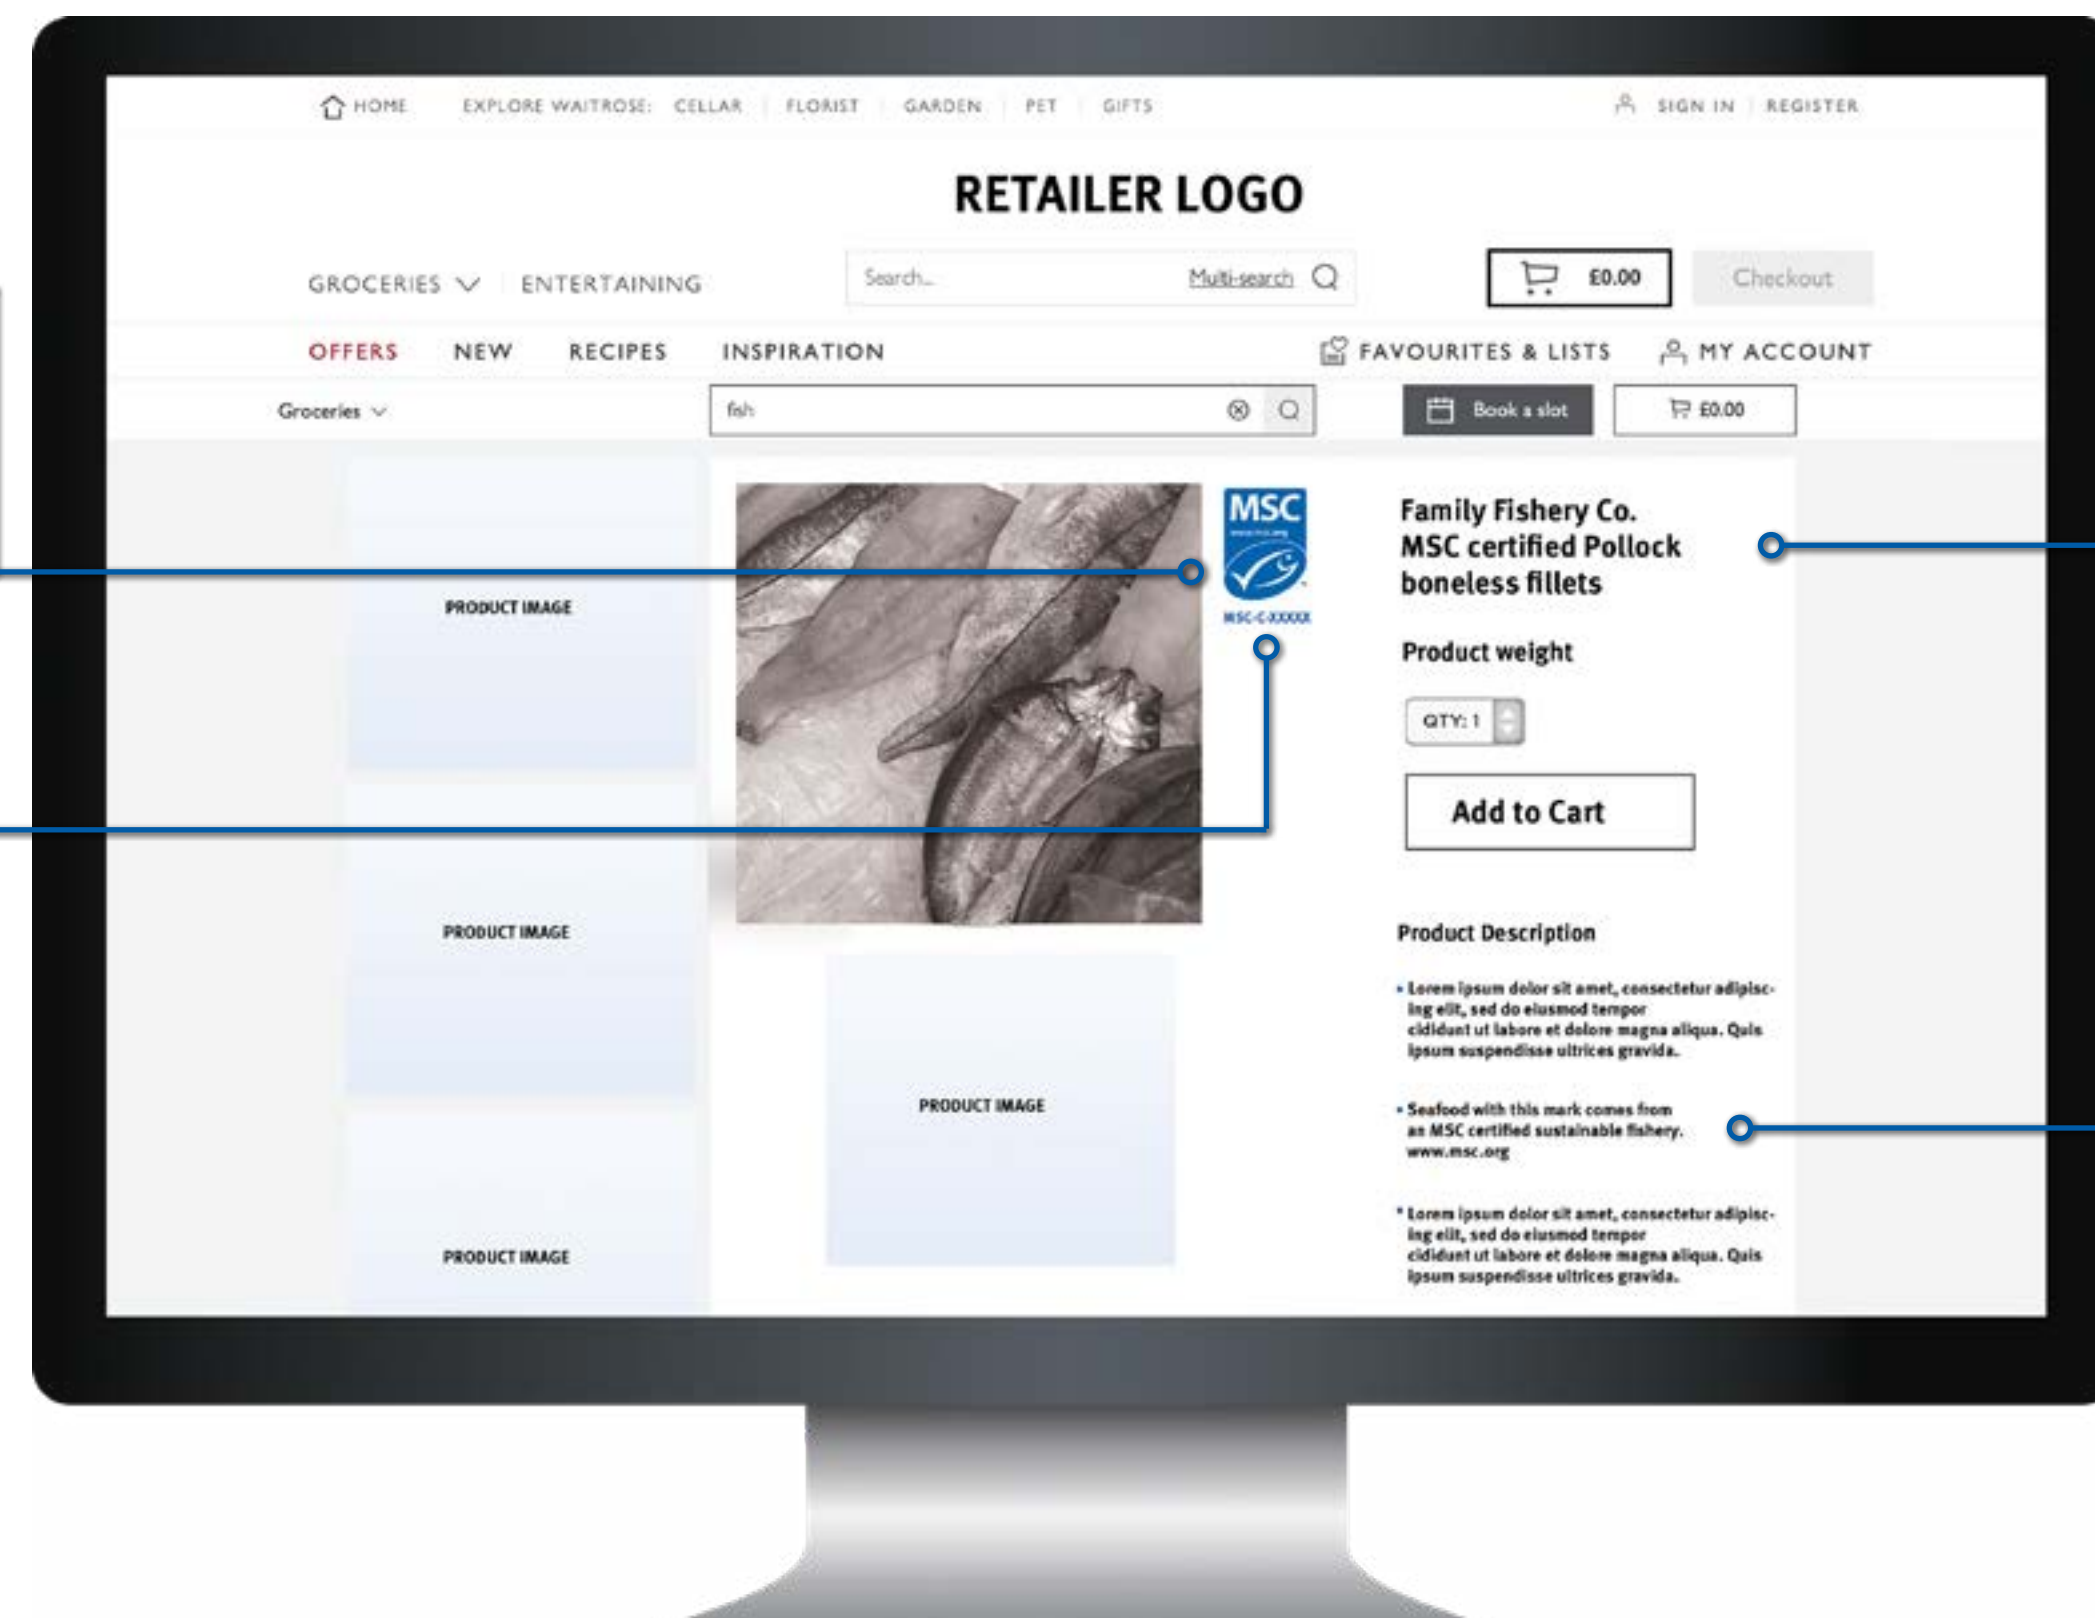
HOME EXPLORE WAITROSE: CELLAR | FLORIST | GARDEN | PET | GIFTS

SIGN IN | REGISTER

RETAILER LOGO

GROCERIES ENTERTAINING

Search... Multi-search

£0.00 Checkout

OFFERS NEW RECIPES INSPIRATION

FAVOURITES & LISTS MY ACCOUNT

Groceries

fish

Book a slot £0.00

PRODUCT IMAGE

PRODUCT IMAGE

PRODUCT IMAGE

MSC

MSC-C-XXXXX

PRODUCT IMAGE

Family Fishery Co. MSC certified Pollock boneless fillets

Product weight

QTY: 1

Add to Cart

Product Description

• Lorem ipsum dolor sit amet, consectetur adipiscing elit, sed do eiusmod tempor cididunt ut labore et dolore magna aliqua. Quis ipsum suspendisse ultrices gravida.

• Seafood with this mark comes from an MSC certified sustainable fishery. www.msc.org

• Lorem ipsum dolor sit amet, consectetur adipiscing elit, sed do eiusmod tempor cididunt ut labore et dolore magna aliqua. Quis ipsum suspendisse ultrices gravida.